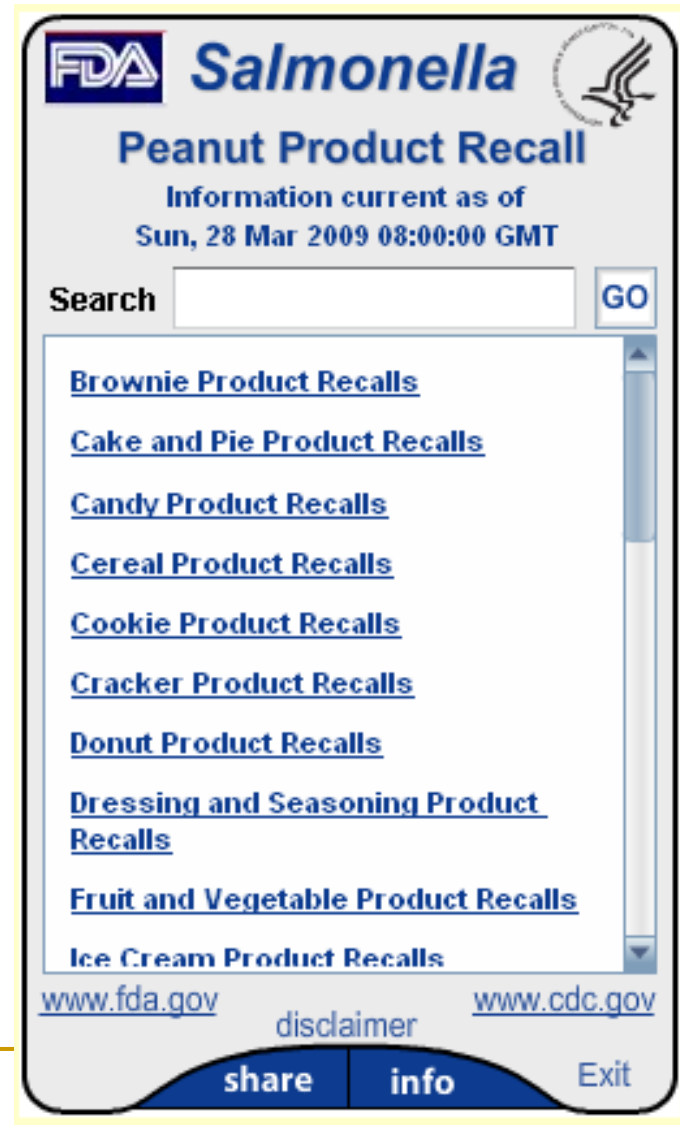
FDA Salmonella

Peanut Product Recall

Information current as of
Sun, 28 Mar 2009 08:00:00 GMT

Search GO

Brownie Product Recalls

Cake and Pie Product Recalls

Candy Product Recalls

Cereal Product Recalls

Cookie Product Recalls

Cracker Product Recalls

Donut Product Recalls

Dressing and Seasoning Product Recalls

Fruit and Vegetable Product Recalls

Ice Cream Product Recalls

www.fda.gov www.cdc.gov

disclaimer

share info Exit